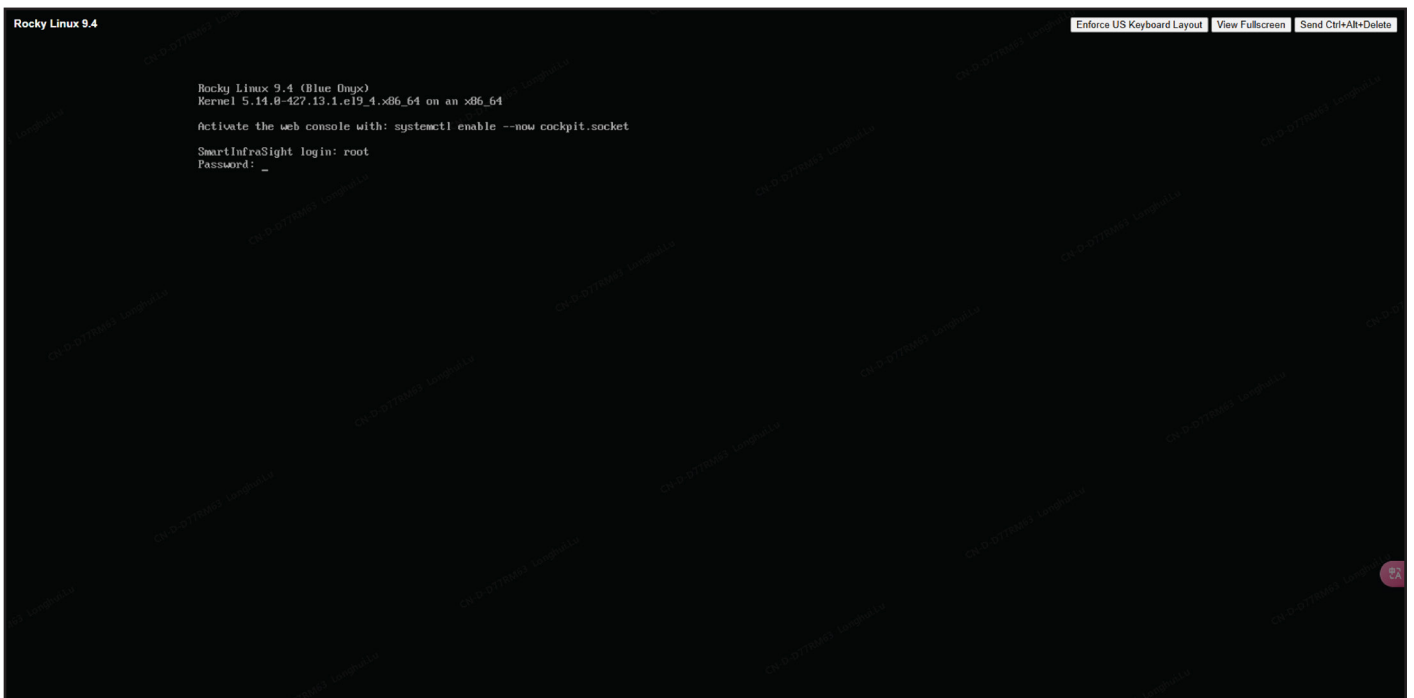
Rocky Linux 9.4

Enforce US Keyboard Layout | View Fullscreen | Send Ctrl+Alt+Delete

Rocky Linux 9.4 (Blue Onyx)
Kernel 5.14.0-427.13.1.el9_4.x86_64 on an x86_64

Activate the web console with: systemctl enable --now cockpit.socket

SmartInfraSight login: root
Password: _